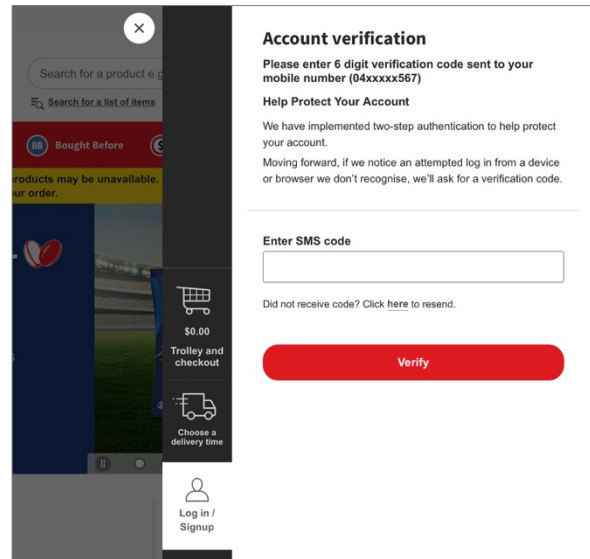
Search for a product e.g

Search for a list of items

BB Bought Before

roducts may be unavailable. ur order.

$0.00

Trolley and checkout

Choose a delivery time

Log in / Signup

Account verification

Please enter 6 digit verification code sent to your mobile number (04xxxxx567)

Help Protect Your Account

We have implemented two-step authentication to help protect your account.

Moving forward, if we notice an attempted log in from a device or browser we don't recognise, we'll ask for a verification code.

Enter SMS code

Did not receive code? Click here to resend.

Verify